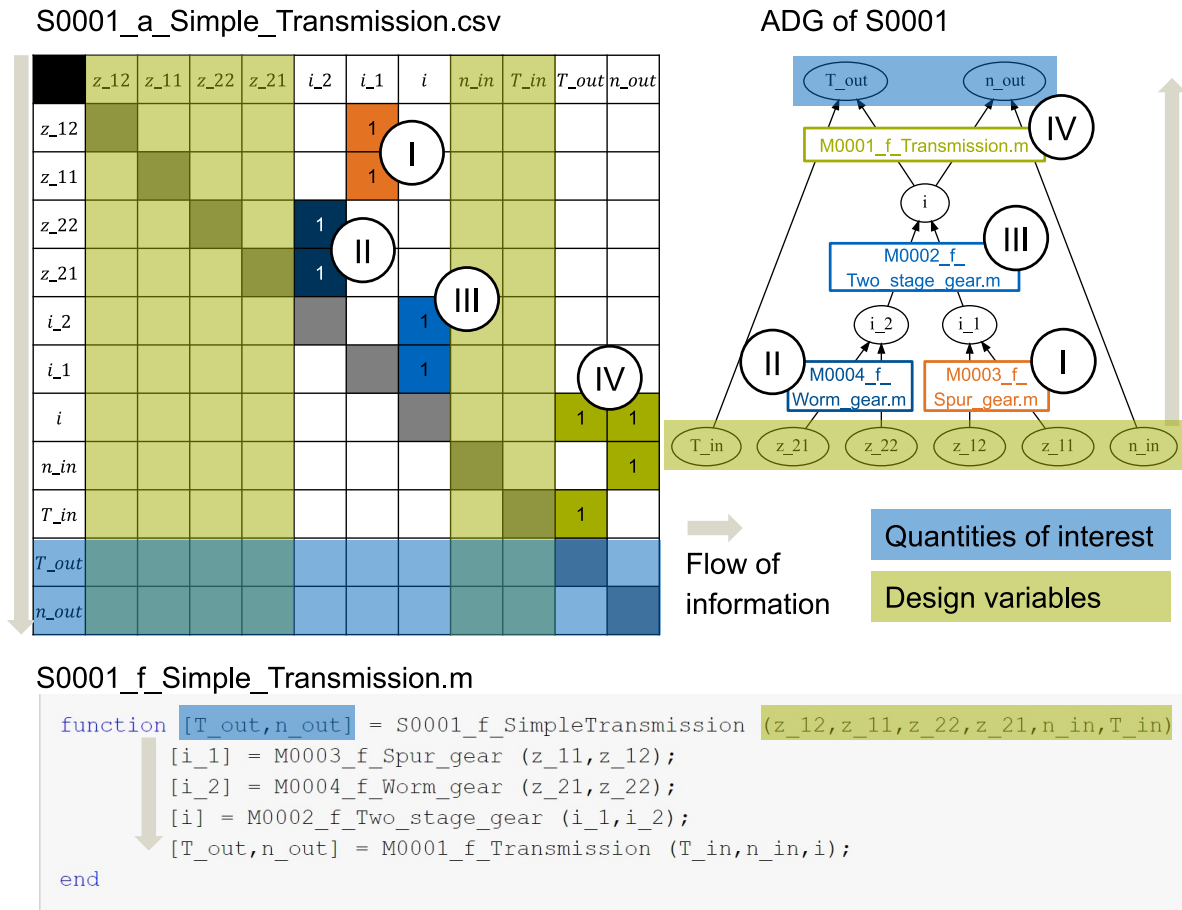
S0001_a_Simple_Transmission.csv

|  | $z\_12$ | $z\_11$ | $z\_22$ | $z\_21$ | $i\_2$ | $i\_1$ | $i$ | $n\_in$ | $T\_in$ | $T\_out$ | $n\_out$ |
|---|---|---|---|---|---|---|---|---|---|---|---|
| $z\_12$ |  |  |  |  |  | 1 |  |  |  |  |  |
| $z\_11$ |  |  |  |  |  | 1 |  |  |  |  |  |
| $z\_22$ |  |  |  |  | 1 |  |  |  |  |  |  |
| $z\_21$ |  |  |  |  | 1 |  |  |  |  |  |  |
| $i\_2$ |  |  |  |  |  |  | 1 |  |  |  |  |
| $i\_1$ |  |  |  |  |  |  | 1 |  |  |  |  |
| $i$ |  |  |  |  |  |  |  |  |  | 1 | 1 |
| $n\_in$ |  |  |  |  |  |  |  |  |  |  | 1 |
| $T\_in$ |  |  |  |  |  |  |  |  |  | 1 |  |
| $T\_out$ |  |  |  |  |  |  |  |  |  |  |  |
| $n\_out$ |  |  |  |  |  |  |  |  |  |  |  |

I
II
III
IV

ADG of S0001

T_out
n_out
IV
M0001_f_Transmission.m
i
III
M0002_f_ Two_stage_gear.m
i_2
i_1
II
M0004_f_ Worm_gear.m
M0003_f_ Spur_gear.m
I
T_in
z_21
z_22
z_12
z_11
n_in

Flow of information

Quantities of interest

Design variables

S0001_f_Simple_Transmission.m

function [T_out,n_out] = S0001_f_SimpleTransmission (z_12,z_11,z_22,z_21,n_in,T_in)
[i_1] = M0003_f_Spur_gear (z_11,z_12);
[i_2] = M0004_f_Worm_gear (z_21,z_22);
[i] = M0002_f_Two_stage_gear (i_1,i_2);
[T_out,n_out] = M0001_f_Transmission (T_in,n_in,i);
end